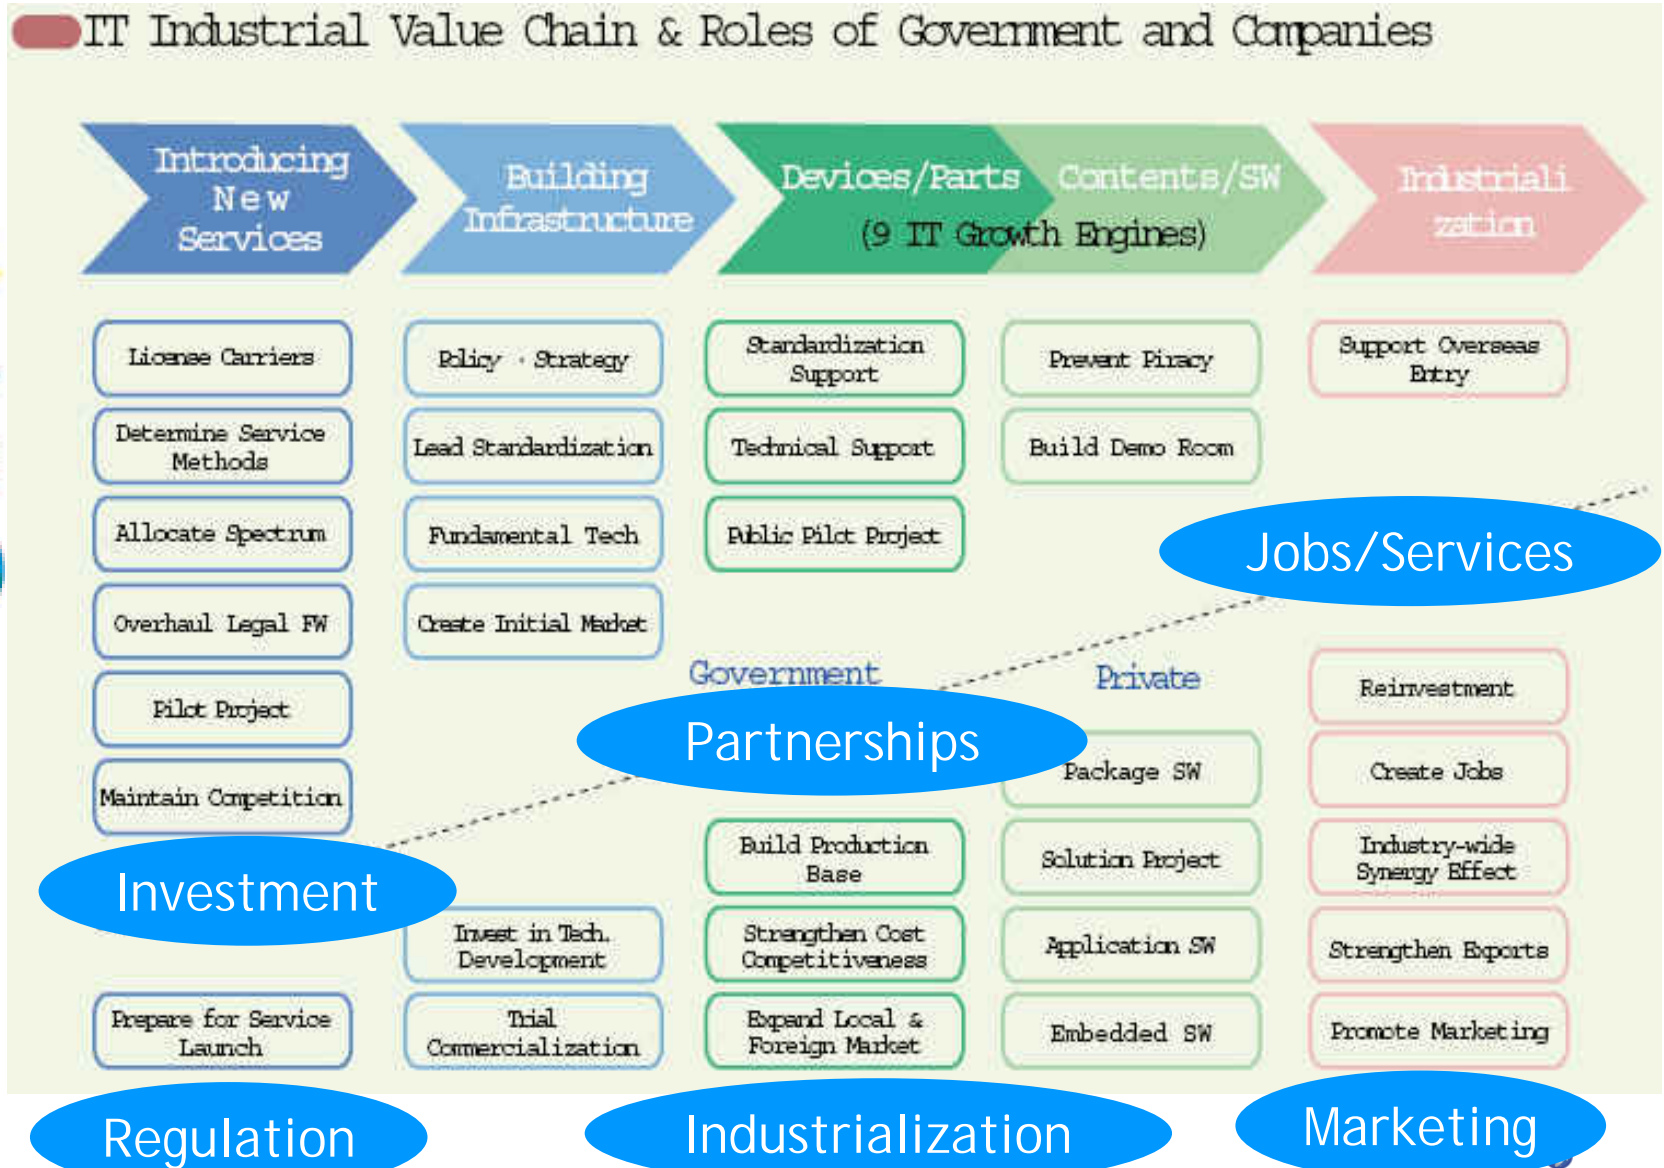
IT Industrial Value Chain & Roles of Government and Companies

Introducing New Services

Building Infrastructure

Devices/Parts

Contents/SW

(9 IT Growth Engines)

Industrialization

License Carriers

Determine Service Methods

Allocate Spectrum

Overhaul Legal FW

Pilot Project

Maintain Competition

Prepare for Service Launch

Policy · Strategy

Lead Standardization

Fundamental Tech

Create Initial Market

Invest in Tech. Development

Trial Commercialization

Standardization Support

Technical Support

Public Pilot Project

Build Production Base

Strengthen Cost Competitiveness

Expand Local & Foreign Market

Prevent Piracy

Build Demo Room

Package SW

Solution Project

Application SW

Embedded SW

Support Overseas Entry

Reinvestment

Create Jobs

Industry-wide Synergy Effect

Strengthen Exports

Promote Marketing

Government

Private

Jobs/Services

Partnerships

Investment

Regulation

Industrialization

Marketing